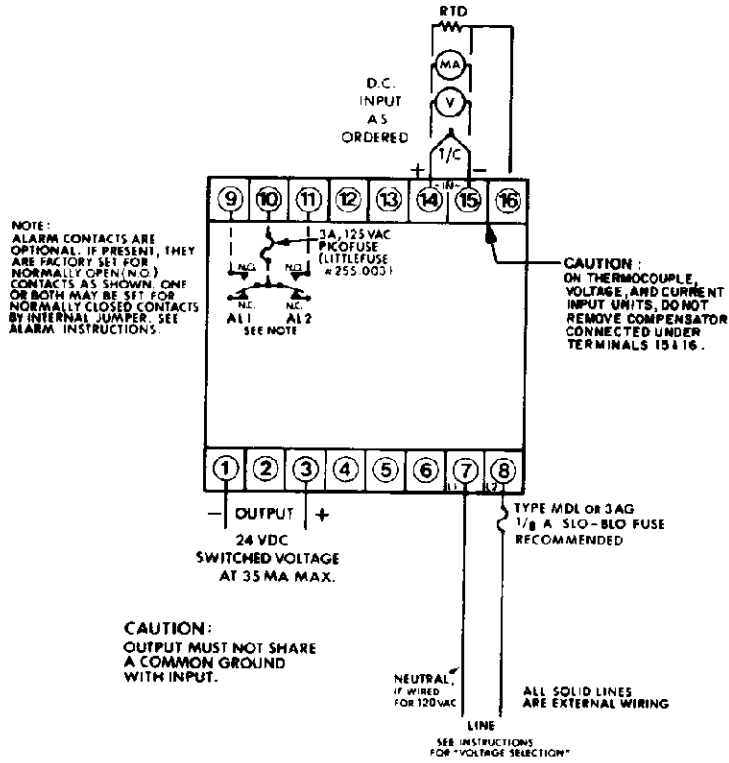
RTD

MA

V

D.C. INPUT AS ORDERED

+ T/C −

IN

⑨ ⑩ ⑪ ⑫ ⑬ ⑭ ⑮ ⑯

NOTE: ALARM CONTACTS ARE OPTIONAL. IF PRESENT, THEY ARE FACTORY SET FOR NORMALLY OPEN (N.O.) CONTACTS AS SHOWN. ONE OR BOTH MAY BE SET FOR NORMALLY CLOSED CONTACTS BY INTERNAL JUMPER. SEE ALARM INSTRUCTIONS.

3A, 125 VAC PICOFUSE (LITTLEFUSE #255.003)

N.O. N.O.

N.C. N.C.

AL1 AL2

SEE NOTE

CAUTION: ON THERMOCOUPLE, VOLTAGE, AND CURRENT INPUT UNITS, DO NOT REMOVE COMPENSATOR CONNECTED UNDER TERMINALS 15 & 16.

① ② ③ ④ ⑤ ⑥ ⑦ ⑧

L1 L2

− OUTPUT +

24 VDC SWITCHED VOLTAGE AT 35 MA MAX.

TYPE MDL OR 3AG $\frac{1}{8}$ A SLO-BLO FUSE RECOMMENDED

CAUTION: OUTPUT MUST NOT SHARE A COMMON GROUND WITH INPUT.

NEUTRAL, IF WIRED FOR 120VAC

ALL SOLID LINES ARE EXTERNAL WIRING

LINE

SEE INSTRUCTIONS FOR "VOLTAGE SELECTION"